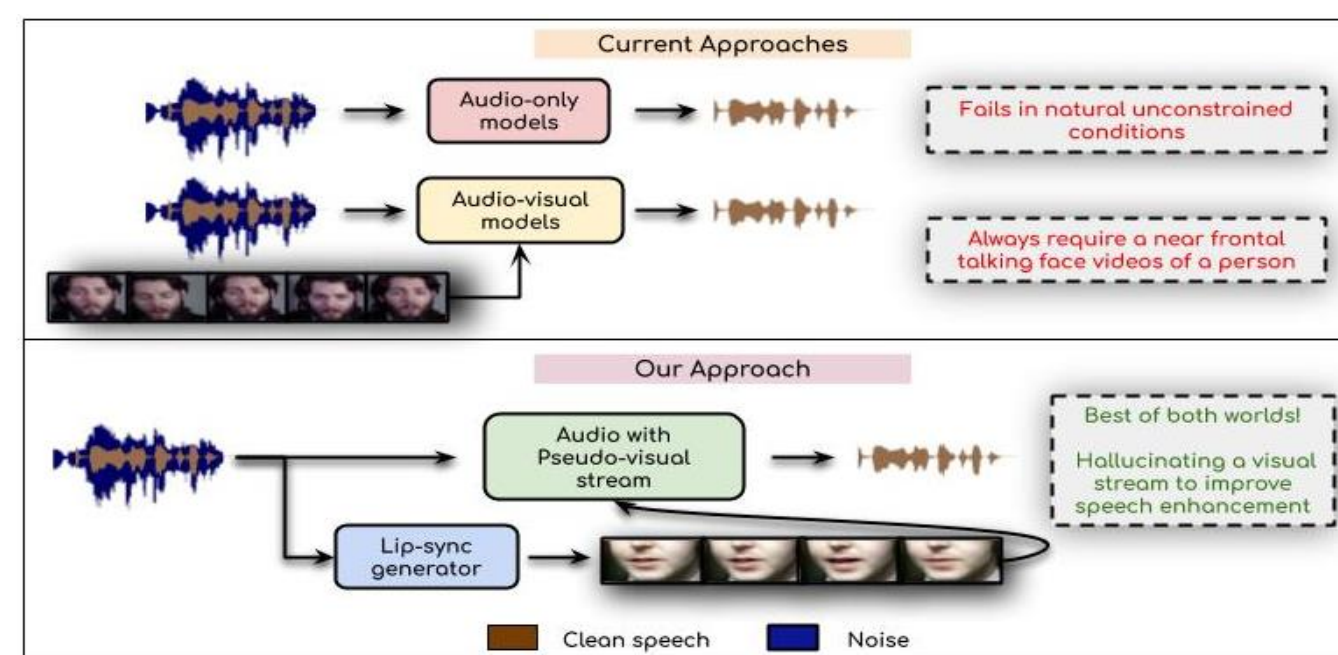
Current Approaches

Audio-only models

Fails in natural unconstrained conditions

Audio-visual models

Always require a near frontal talking face videos of a person

Our Approach

Audio with Pseudo-visual stream

Best of both worlds!

Hallucinating a visual stream to improve speech enhancement

Lip-sync generator

Clean speech

Noise